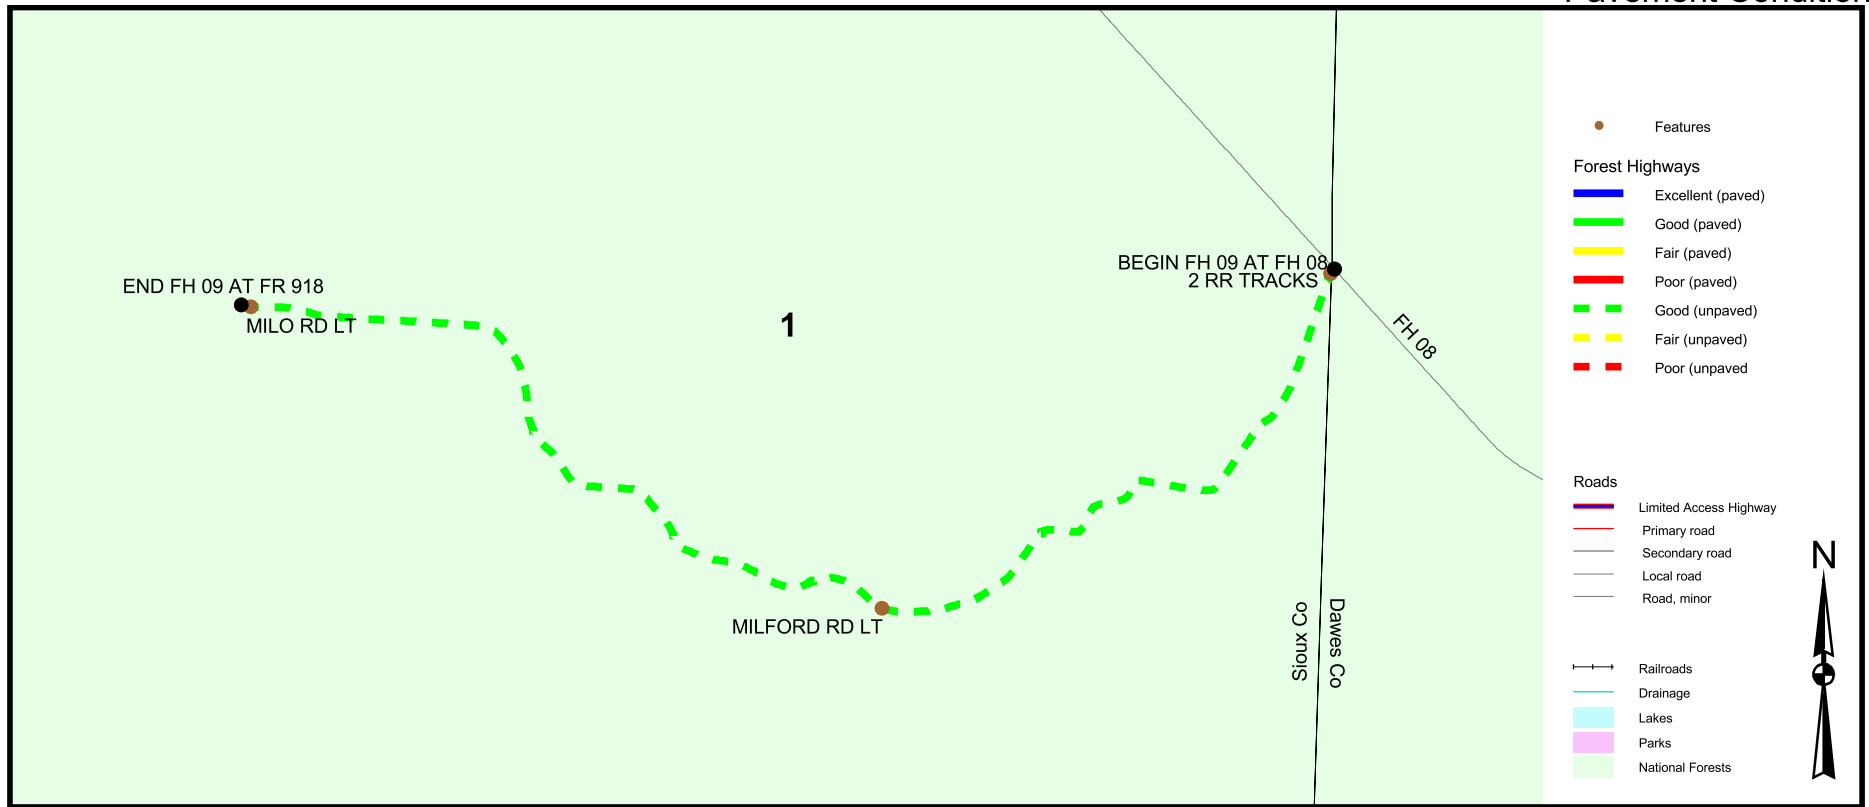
Pavement Condition

END FH 09 AT FR 918
MILO RD LT
1
BEGIN FH 09 AT FH 08
2 RR TRACKS
FH 08
MILFORD RD LT
Sioux Co
Dawes Co

Features
Forest Highways
Excellent (paved)
Good (paved)
Fair (paved)
Poor (paved)
Good (unpaved)
Fair (unpaved)
Poor (unpaved)

Roads
Limited Access Highway
Primary road
Secondary road
Local road
Road, minor

Railroads
Drainage
Lakes
Parks
National Forests

N